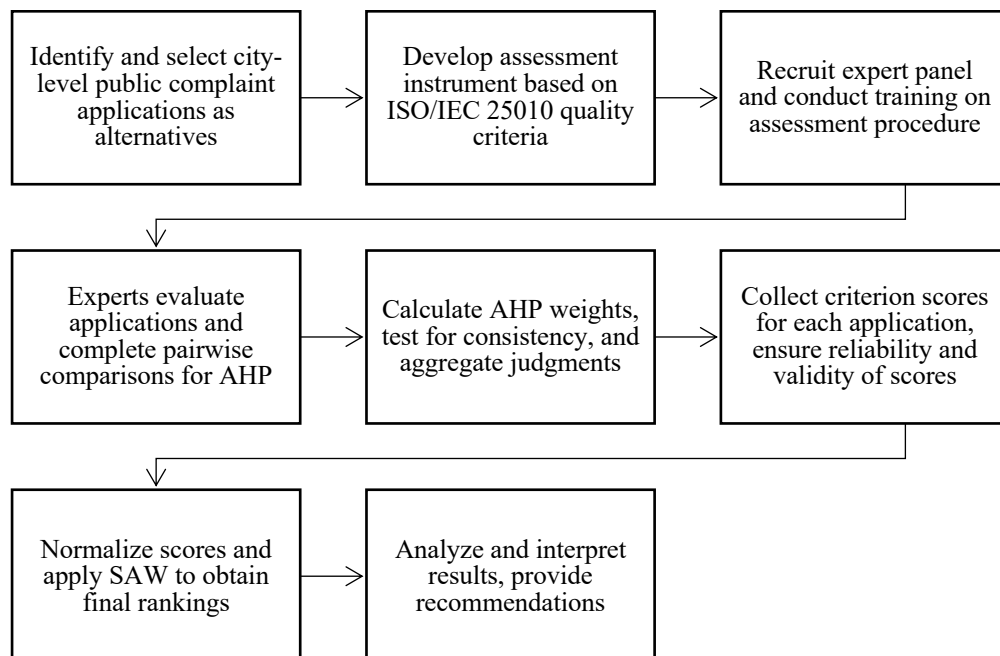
Identify and select city-level public complaint applications as alternatives

Develop assessment instrument based on ISO/IEC 25010 quality criteria

Recruit expert panel and conduct training on assessment procedure

Experts evaluate applications and complete pairwise comparisons for AHP

Calculate AHP weights, test for consistency, and aggregate judgments

Collect criterion scores for each application, ensure reliability and validity of scores

Normalize scores and apply SAW to obtain final rankings

Analyze and interpret results, provide recommendations